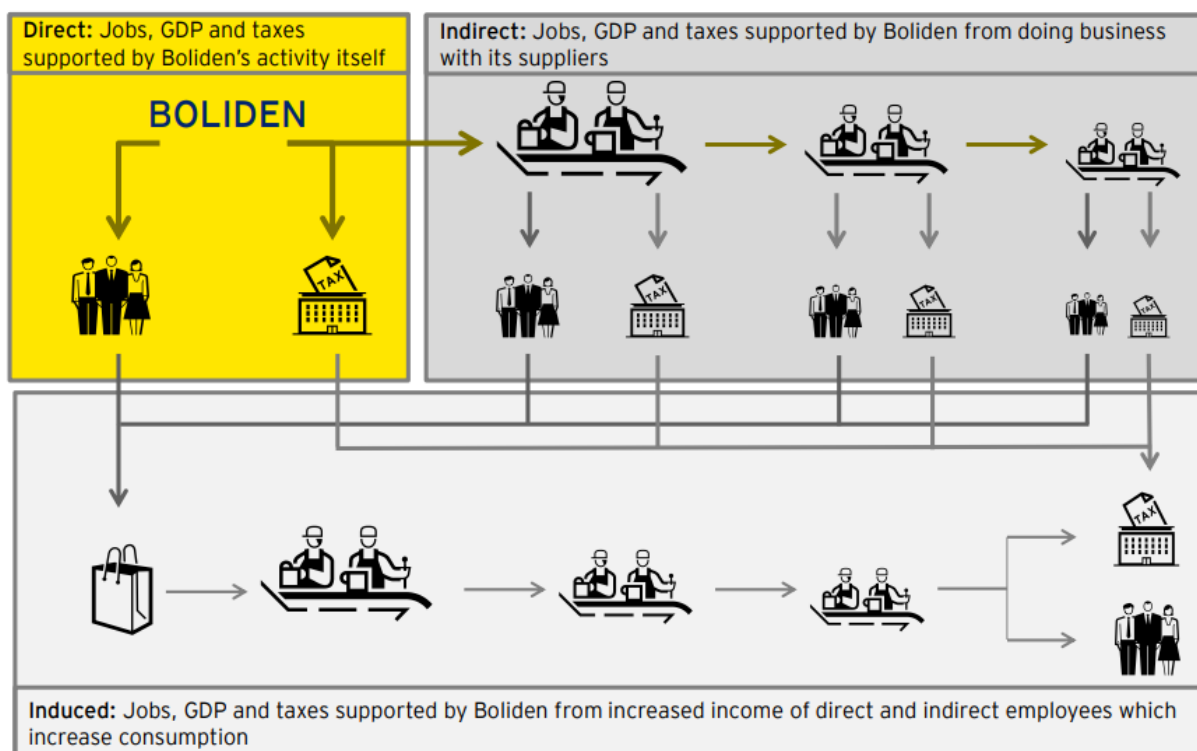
**Direct:** Jobs, GDP and taxes supported by Boliden's activity itself

**Indirect:** Jobs, GDP and taxes supported by Boliden from doing business with its suppliers

BOLIDEN

TAX

TAX

TAX

TAX

TAX

**Induced:** Jobs, GDP and taxes supported by Boliden from increased income of direct and indirect employees which increase consumption